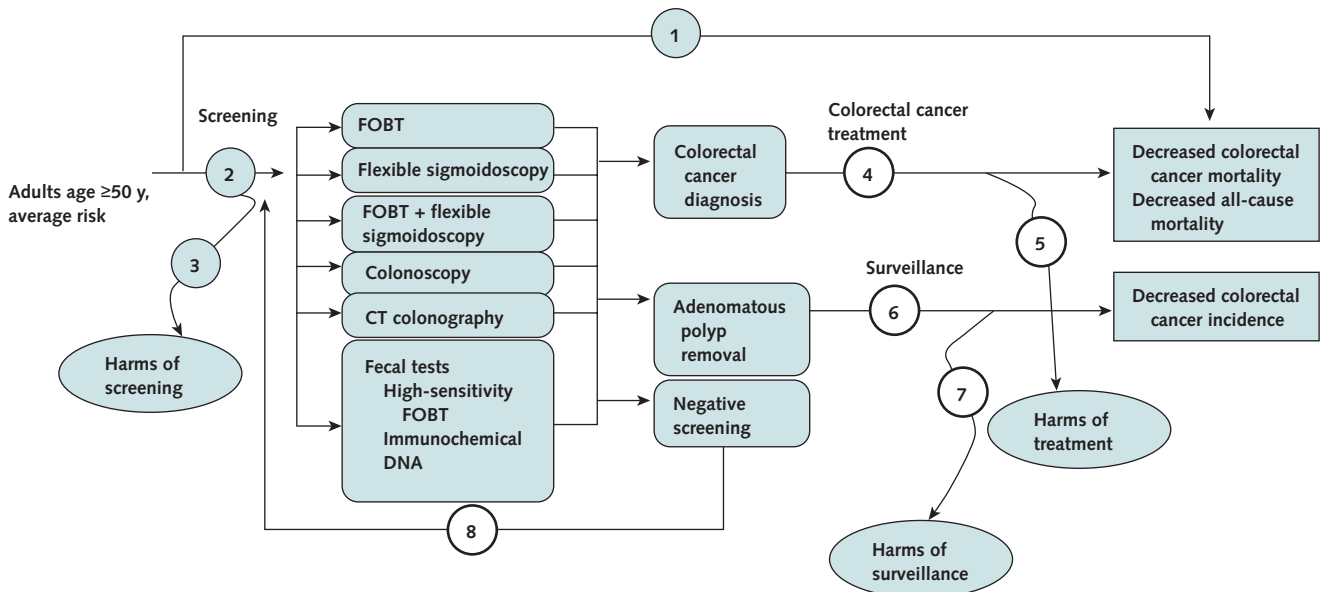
1

Screening

Adults age ≥50 y, average risk

2

3

Harms of screening

FOBT

Flexible sigmoidoscopy

FOBT + flexible sigmoidoscopy

Colonoscopy

CT colonography

Fecal tests
High-sensitivity FOBT
Immunochemical
DNA

Colorectal cancer diagnosis

Adenomatous polyp removal

Negative screening

8

Colorectal cancer treatment

4

5

Surveillance

6

7

Harms of treatment

Harms of surveillance

Decreased colorectal cancer mortality
Decreased all-cause mortality

Decreased colorectal cancer incidence